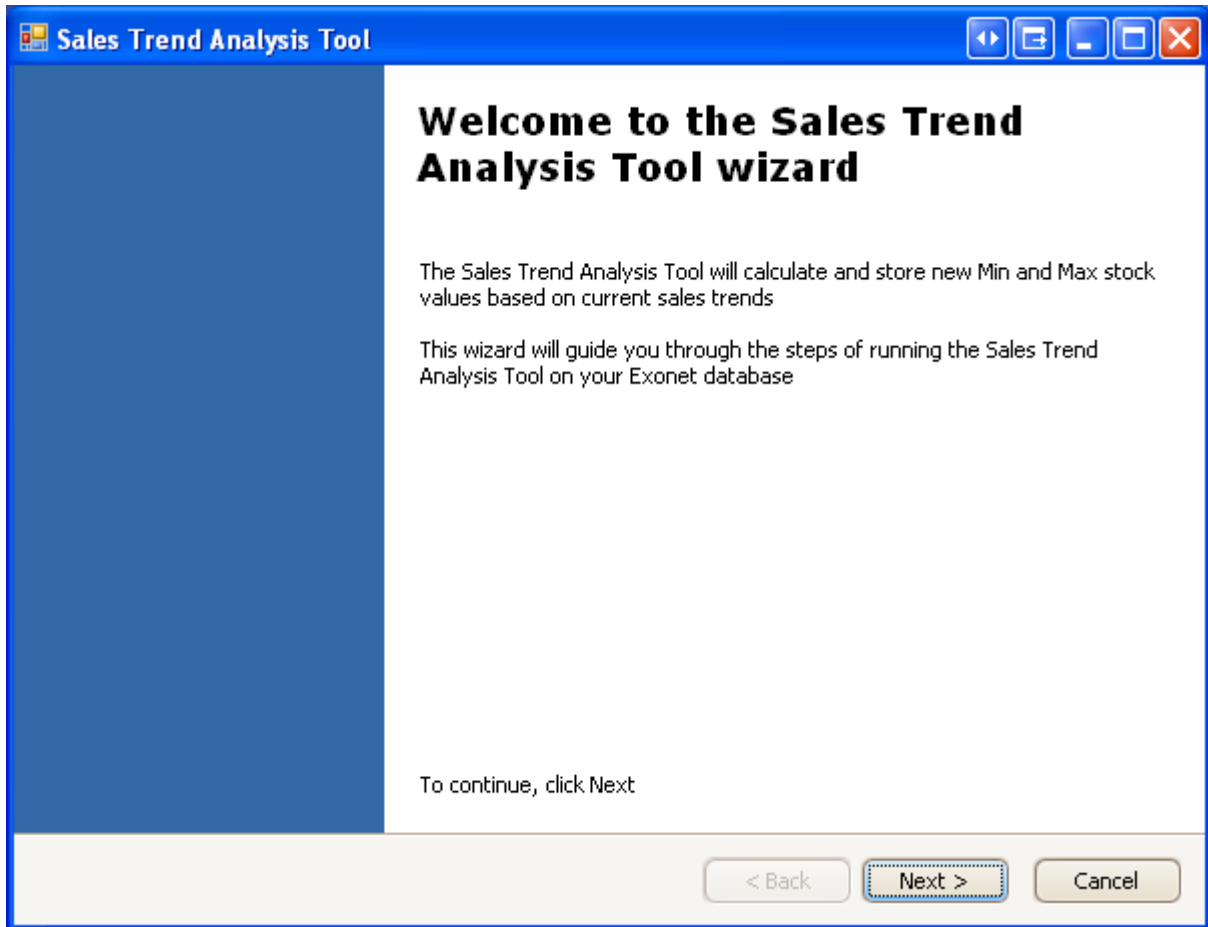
Sales Trend Analysis Tool

Welcome to the Sales Trend Analysis Tool wizard

The Sales Trend Analysis Tool will calculate and store new Min and Max stock values based on current sales trends

This wizard will guide you through the steps of running the Sales Trend Analysis Tool on your Exonet database

To continue, click Next

< Back

Next >

Cancel